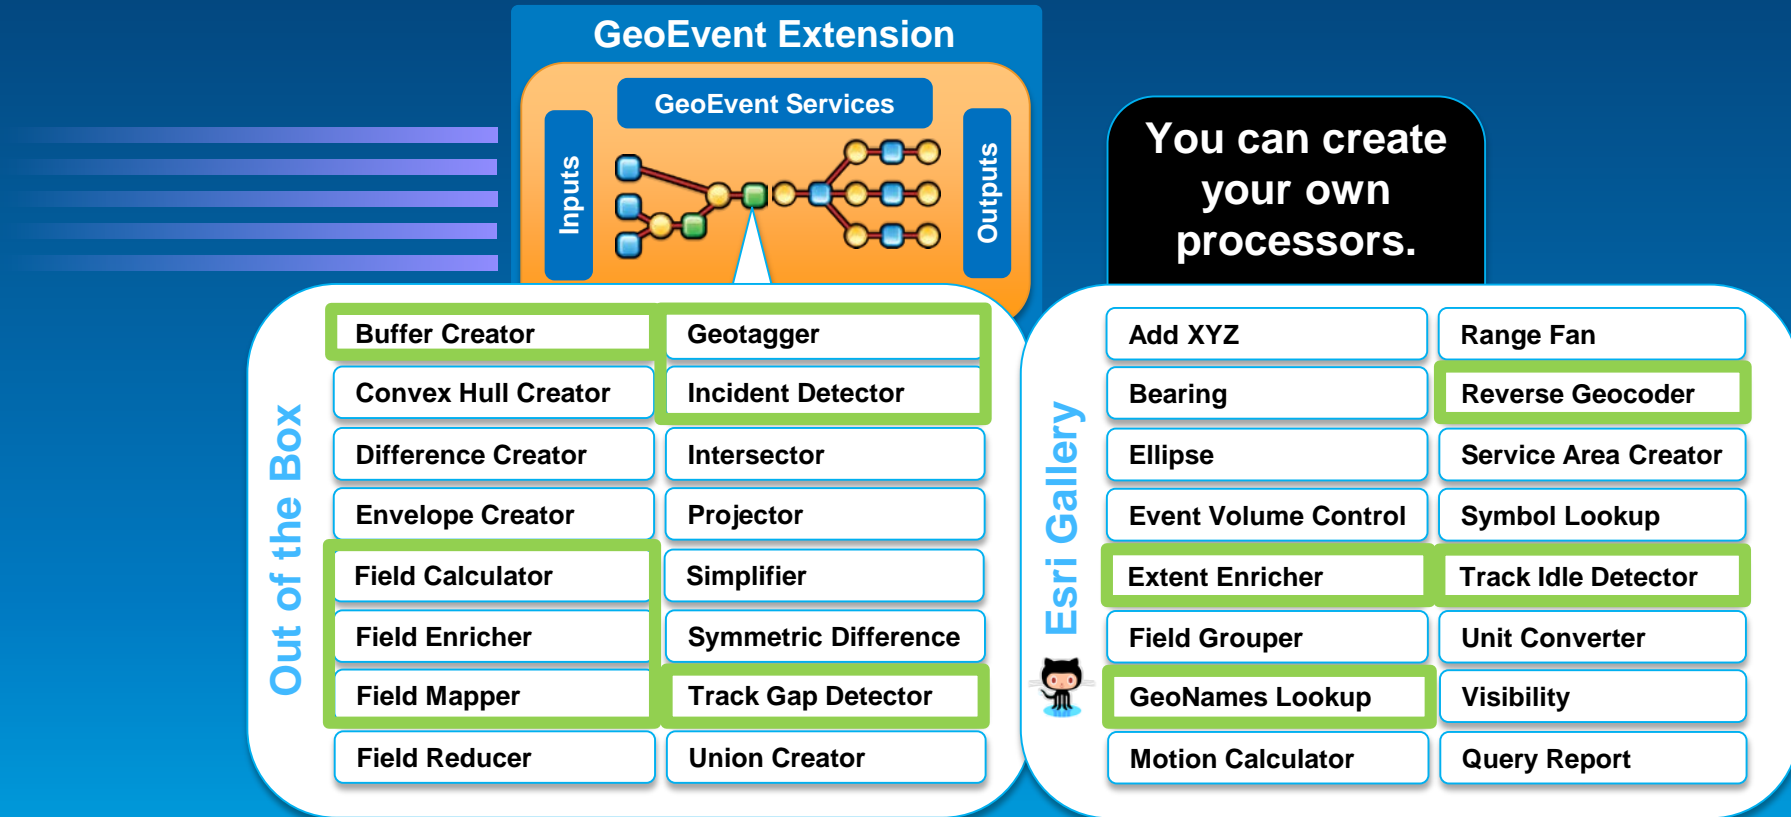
GeoEvent Extension

GeoEvent Services

Inputs

Outputs

You can create your own processors.

Out of the Box

| Buffer Creator | Geotagger |
|---|---|
| Convex Hull Creator | Incident Detector |
| Difference Creator | Intersector |
| Envelope Creator | Projector |
| Field Calculator | Simplifier |
| Field Enricher | Symmetric Difference |
| Field Mapper | Track Gap Detector |
| Field Reducer | Union Creator |

Esri Gallery

| Add XYZ | Range Fan |
|---|---|
| Bearing | Reverse Geocoder |
| Ellipse | Service Area Creator |
| Event Volume Control | Symbol Lookup |
| Extent Enricher | Track Idle Detector |
| Field Grouper | Unit Converter |
| GeoNames Lookup | Visibility |
| Motion Calculator | Query Report |